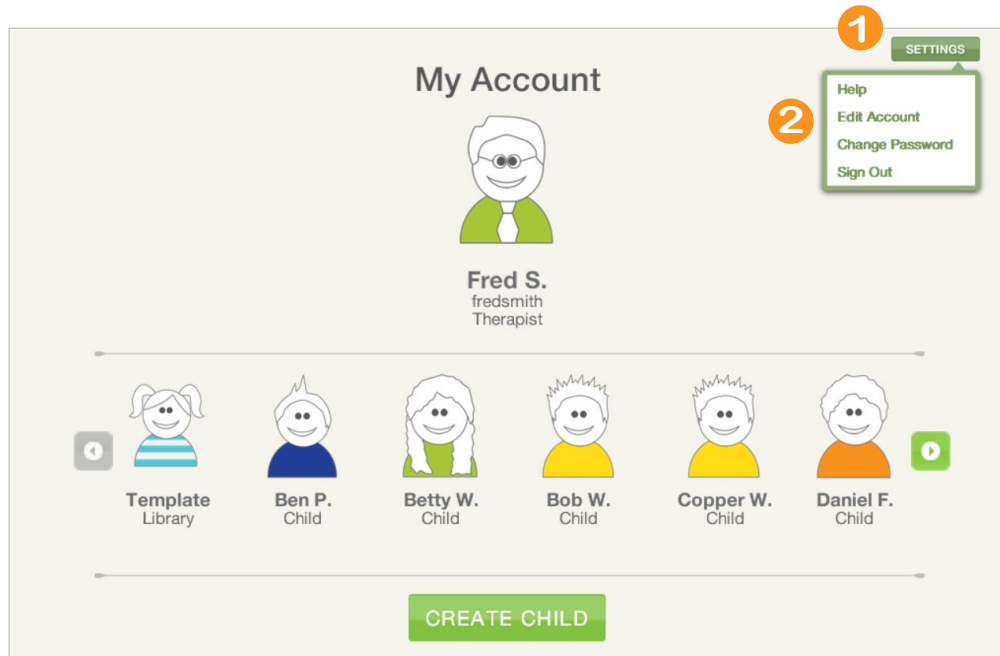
1
SETTINGS

Help
2
Edit Account
Change Password
Sign Out

My Account

Fred S.
fredsmith
Therapist

Template
Library

Ben P.
Child

Betty W.
Child

Bob W.
Child

Copper W.
Child

Daniel F.
Child

CREATE CHILD